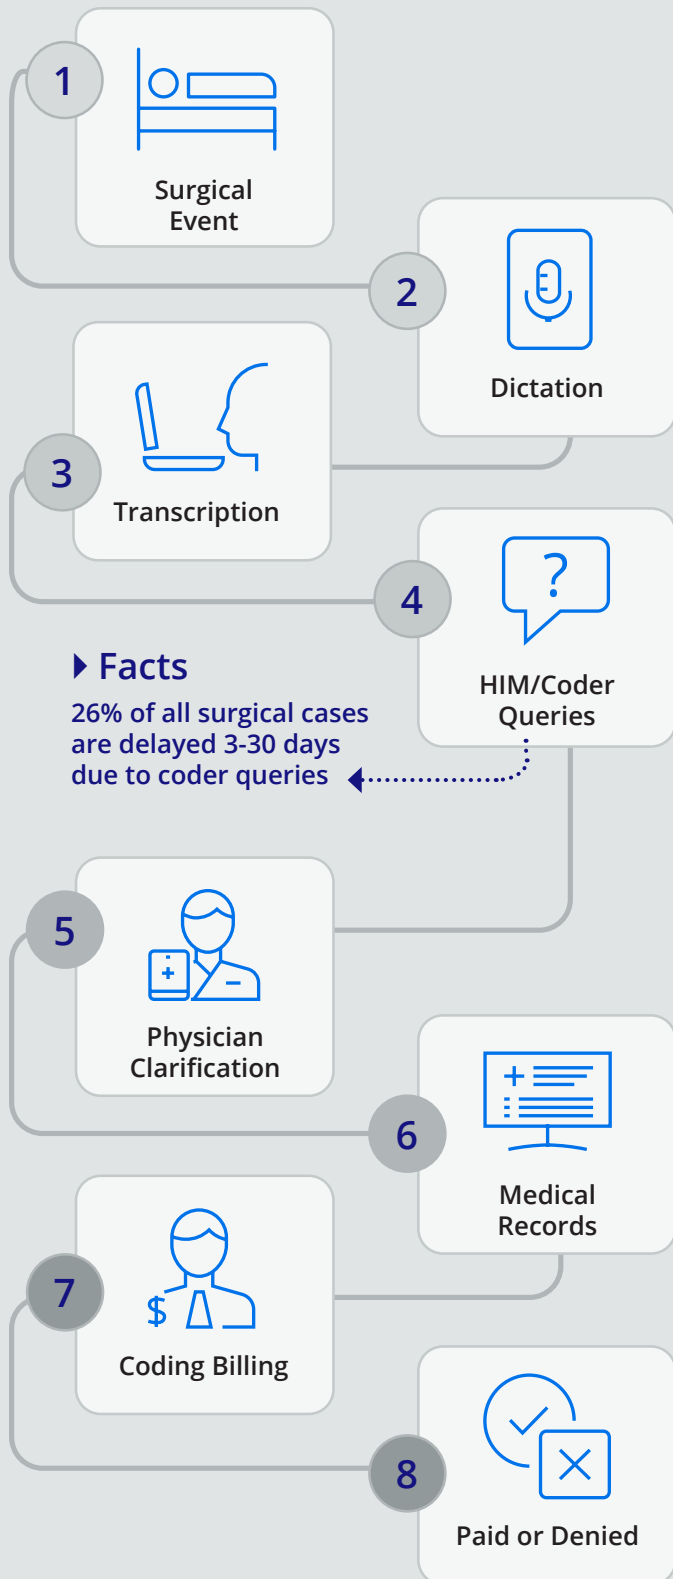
1

Surgical Event

2

Dictation

3

Transcription

4

HIM/Coder Queries

Facts

26% of all surgical cases are delayed 3-30 days due to coder queries

5

Physician Clarification

6

Medical Records

7

$

Coding Billing

8

Paid or Denied